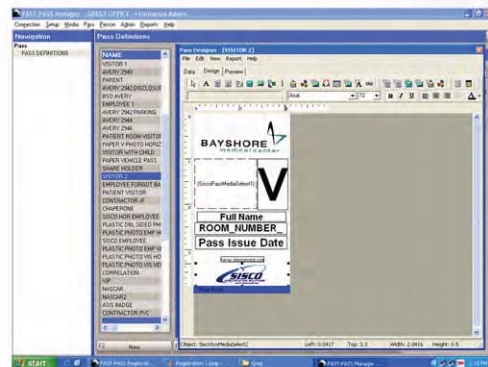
FAST-PASS Manager - SISCO OFFICE - Universal Admin

Connection Setup Media Pass Person Action Reports Help

Navigation

Pass

PASS DEFINITIONS

Pass Definitions

NAME

VISITOR 1
AVERY 2940
PATIENT
AVERY 2940 DISCLOSUR
BSO AVERY
EMPLOYEE 1
AVERY 2940 PARKING
AVERY 2944
AVERY 2946
PATIENT ROOM VISITOR
PAPER V PHOTO HORIZ
VISITOR WITH CHILD
PAPER VEHICLE PASS
SHARE HOLDER
VISITOR 2
EMPLOYEE FORGOT BA
PATIENT VISITOR
CONTRACTOR JF
CHAPERONE
SISCO HOR EMPLOYEE
PLASTIC DBL SIDED PH
PLASTIC PHOTO EMP H
SISCO EMPLOYEE
PLASTIC PHOTO EMP V
PLASTIC PHOTO VIS HO
PLASTIC PHOTO VIS VO
CORRELATION
VIP
NASCAR
NASCAR2
AXIS BADGE
CONTRACTOR PVC

F2 New

Pass Designer - [VISITOR 2]

File Edit View Report Help

Data Design Preview

Arial

BAYSHORE
Medical Center

[SiscoPassMediaSelect1]

V

Full Name

ROOM_NUMBER_

Pass Issue Date

SISCO

Object: SiscoPassMediaSelect2 Left: 0.0417 Top: 3.3 Width: 2.0416 Height: 0.5

start

FAST-PASS Registrat...

Registration Lamp -

Greg

FAST-PASS Manager